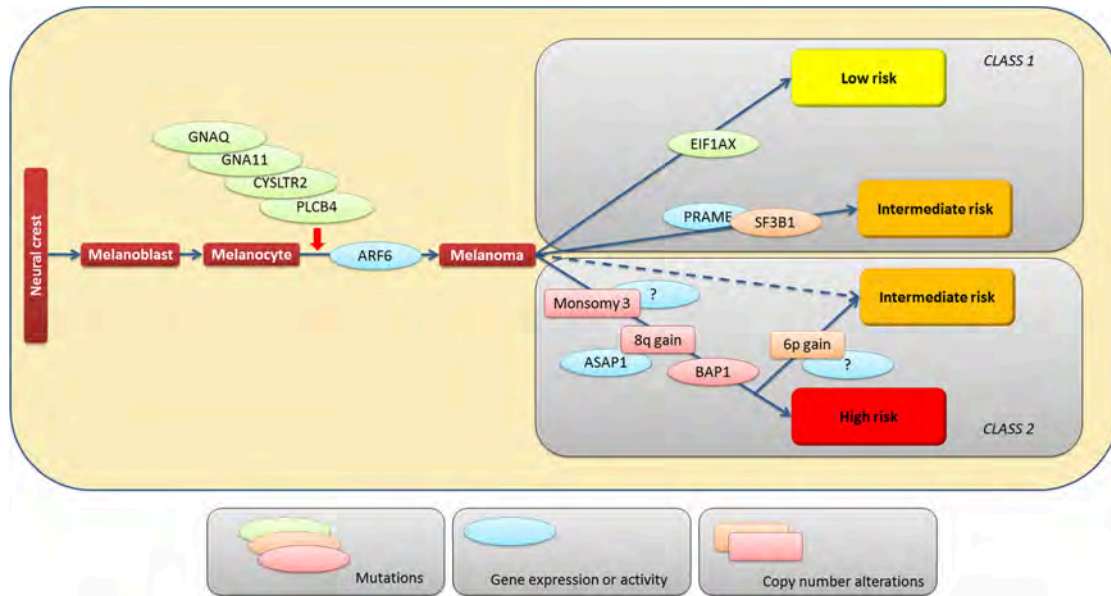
Neural crest

Melanoblast

Melanocyte

GNAQ

GNA11

CYSLTR2

PLCB4

ARF6

Melanoma

CLASS 1

Low risk

EIF1AX

PRAME

SF3B1

Intermediate risk

Monsomy 3

?

Intermediate risk

8q gain

ASAP1

BAP1

6p gain

?

High risk

CLASS 2

Mutations

Gene expression or activity

Copy number alterations